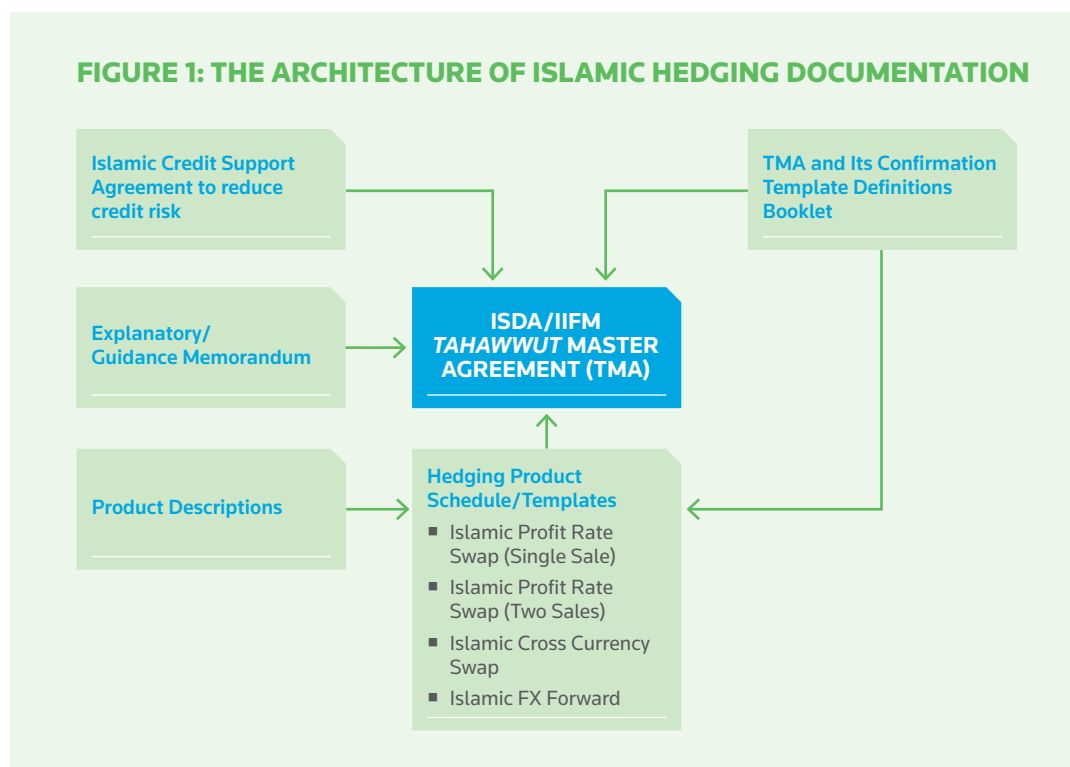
FIGURE 1: THE ARCHITECTURE OF ISLAMIC HEDGING DOCUMENTATION

Islamic Credit Support Agreement to reduce credit risk

TMA and Its Confirmation Template Definitions Booklet

Explanatory/ Guidance Memorandum

ISDA/IIFM *TAHAWWUT* MASTER AGREEMENT (TMA)

Product Descriptions

Hedging Product Schedule/Templates
■ Islamic Profit Rate Swap (Single Sale)
■ Islamic Profit Rate Swap (Two Sales)
■ Islamic Cross Currency Swap
■ Islamic FX Forward